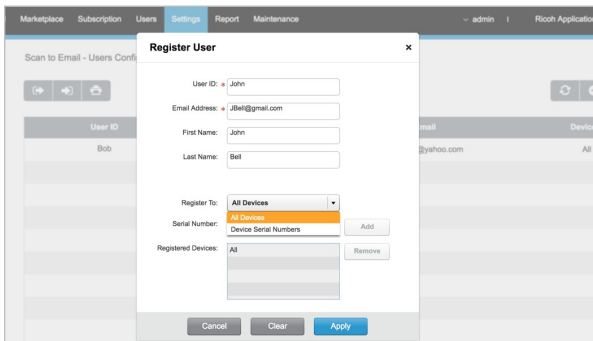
Marketplace Subscription Users Settings Report Maintenance admin | Ricoh Applicatio

Scan to Email - Users Confi

User ID

Bob

mail

@yahoo.com

Devic

All

Register User

×

User ID: * John

Email Address: * JBell@gmail.com

First Name: John

Last Name: Bell

Register To: All Devices

All Devices

Device Serial Numbers

Serial Number:

Add

Registered Devices: All

Remove

Cancel

Clear

Apply